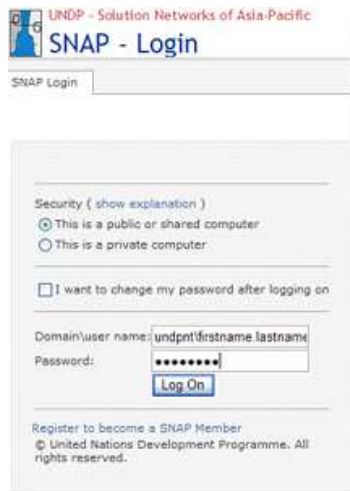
UNDP - Solution Networks of Asia-Pacific
SNAP - Login

SNAP Login

Security ( show explanation )
This is a public or shared computer
This is a private computer

I want to change my password after logging on

Domain\user name: undpnt\firstname.lastname
Password: ••••••••

Log On

Register to become a SNAP Member
© United Nations Development Programme. All rights reserved.